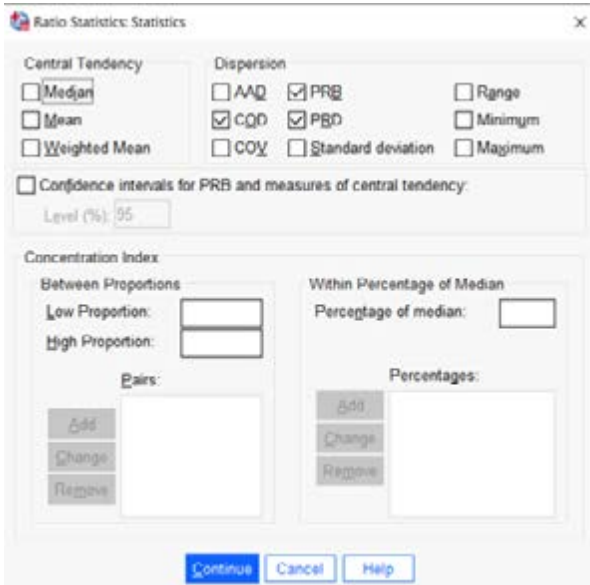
Ratio Statistics: Statistics

×

Central Tendency

Median

Mean

Weighted Mean

Dispersion

AAD

COD

COV

PRB

PRD

Standard deviation

Range

Minimum

Maximum

Confidence intervals for PRB and measures of central tendency:

Level (%): 95

Concentration Index

Between Proportions

Low Proportion:

High Proportion:

Pairs:

Add

Change

Remove

Within Percentage of Median

Percentage of median:

Percentages:

Add

Change

Remove

Continue

Cancel

Help